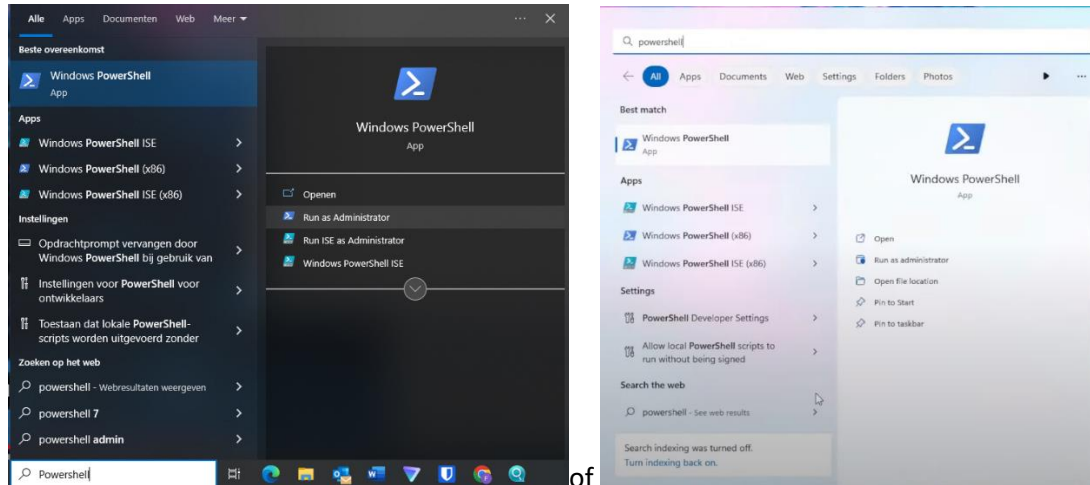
Alle Apps Documenten Web Meer

Beste overeenkomst

Windows PowerShell
App

Apps

Windows PowerShell ISE

Windows PowerShell (x86)

Windows PowerShell ISE (x86)

Instellingen

Opdrachtprompt vervangen door Windows PowerShell bij gebruik van

Instellingen voor PowerShell voor ontwikkelaars

Toestaan dat lokale PowerShell-scripts worden uitgevoerd zonder

Zoeken op het web

powershell - Webresultaten weergeven

powershell 7

powershell admin

Windows PowerShell
App

Openen

Run as Administrator

Run ISE as Administrator

Windows PowerShell ISE

Powershell

of

powershell

All Apps Documents Web Settings Folders Photos

Best match

Windows PowerShell
App

Apps

Windows PowerShell ISE

Windows PowerShell (x86)

Windows PowerShell ISE (x86)

Settings

PowerShell Developer Settings

Allow local PowerShell scripts to run without being signed

Search the web

powershell - See web results

Search indexing was turned off.
Turn indexing back on.

Windows PowerShell
App

Open

Run as administrator

Open file location

Pin to Start

Pin to taskbar